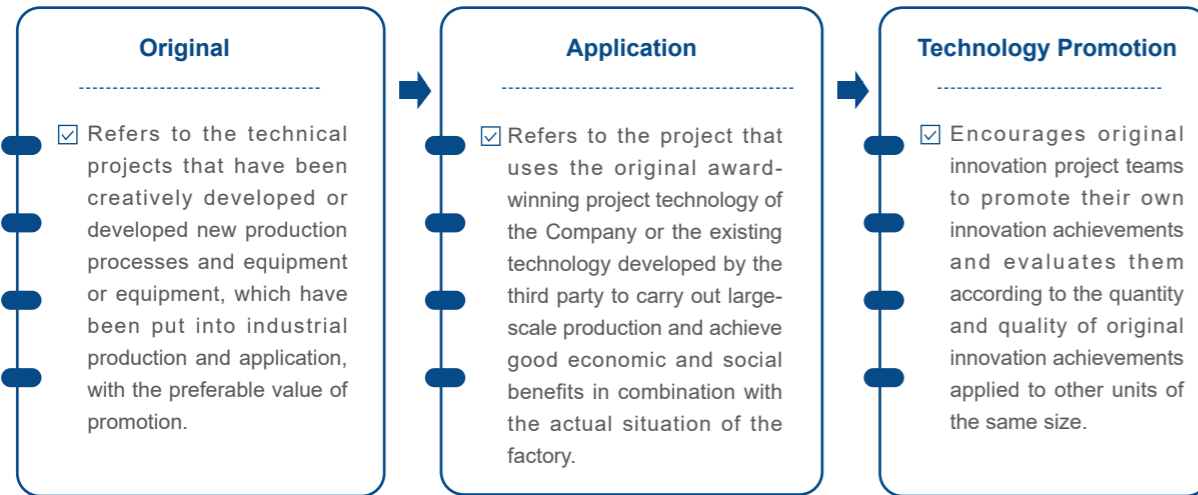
Original

☑ Refers to the technical projects that have been creatively developed or developed new production processes and equipment or equipment, which have been put into industrial production and application, with the preferable value of promotion.

Application

☑ Refers to the project that uses the original award-winning project technology of the Company or the existing technology developed by the third party to carry out large-scale production and achieve good economic and social benefits in combination with the actual situation of the factory.

Technology Promotion

☑ Encourages original innovation project teams to promote their own innovation achievements and evaluates them according to the quantity and quality of original innovation achievements applied to other units of the same size.